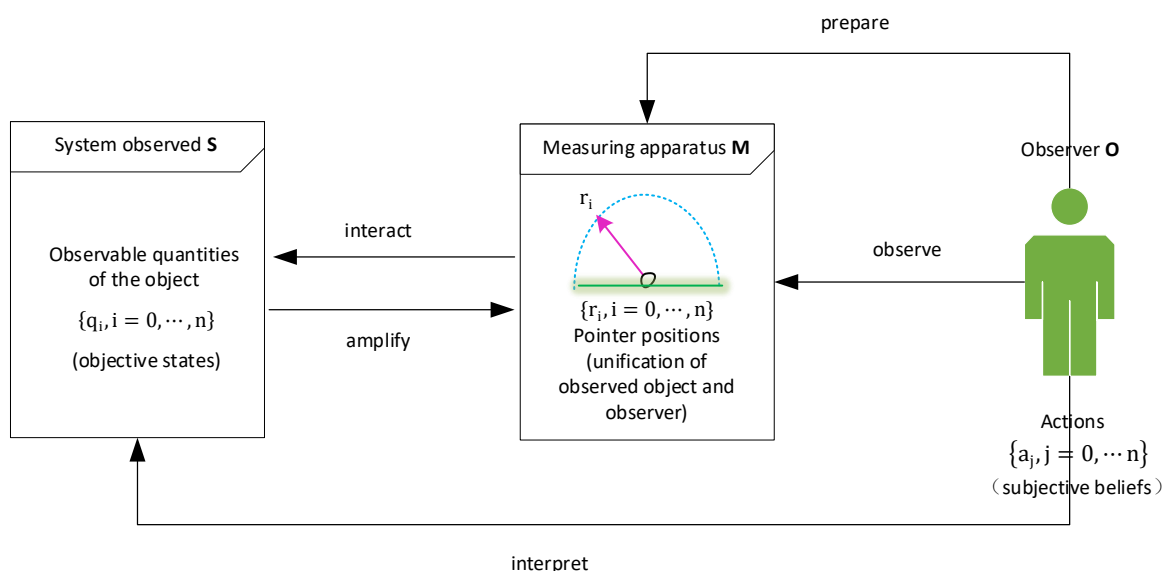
prepare

System observed **S**

Observable quantities of the object

$\{q_i, i = 0, \cdots, n\}$

(objective states)

interact

amplify

Measuring apparatus **M**

$r_i$

$\{r_i, i = 0, \cdots, n\}$

Pointer positions (unification of observed object and observer)

observe

Observer **O**

Actions

$\{a_j, j = 0, \cdots n\}$

（subjective beliefs）

interpret